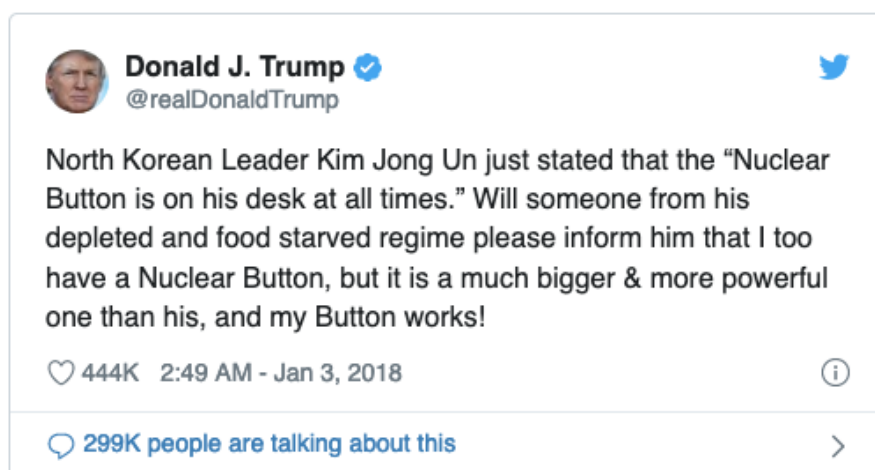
Donald J. Trump
@realDonaldTrump

North Korean Leader Kim Jong Un just stated that the "Nuclear Button is on his desk at all times." Will someone from his depleted and food starved regime please inform him that I too have a Nuclear Button, but it is a much bigger & more powerful one than his, and my Button works!

444K 2:49 AM - Jan 3, 2018

299K people are talking about this